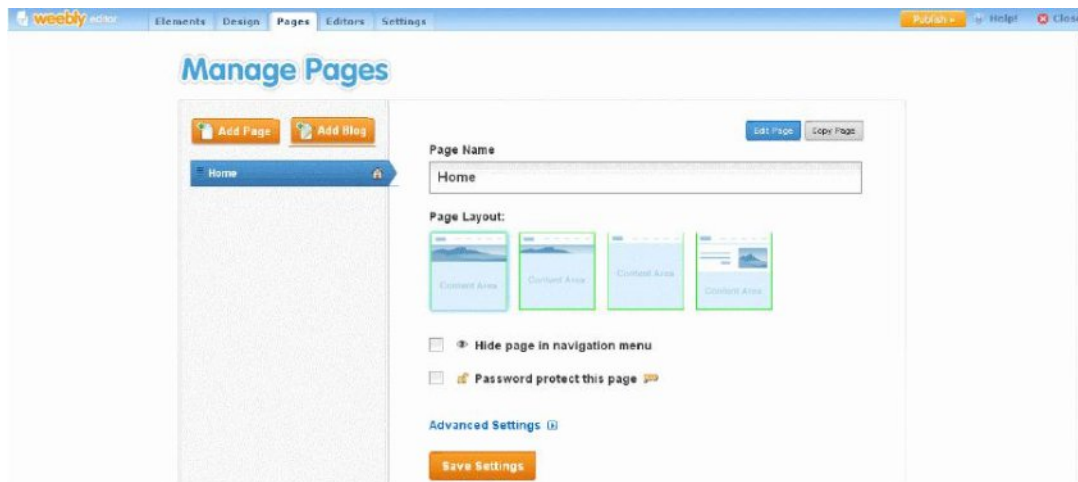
weebly editor
Elements Design Pages Editors Settings
Publish » Help! Close

Manage Pages

Add Page Add Blog

Home

Edit Page Copy Page

Page Name

Home

Page Layout:

Content Area
Content Area
Content Area
Content Area

Hide page in navigation menu

Password protect this page

Advanced Settings

Save Settings